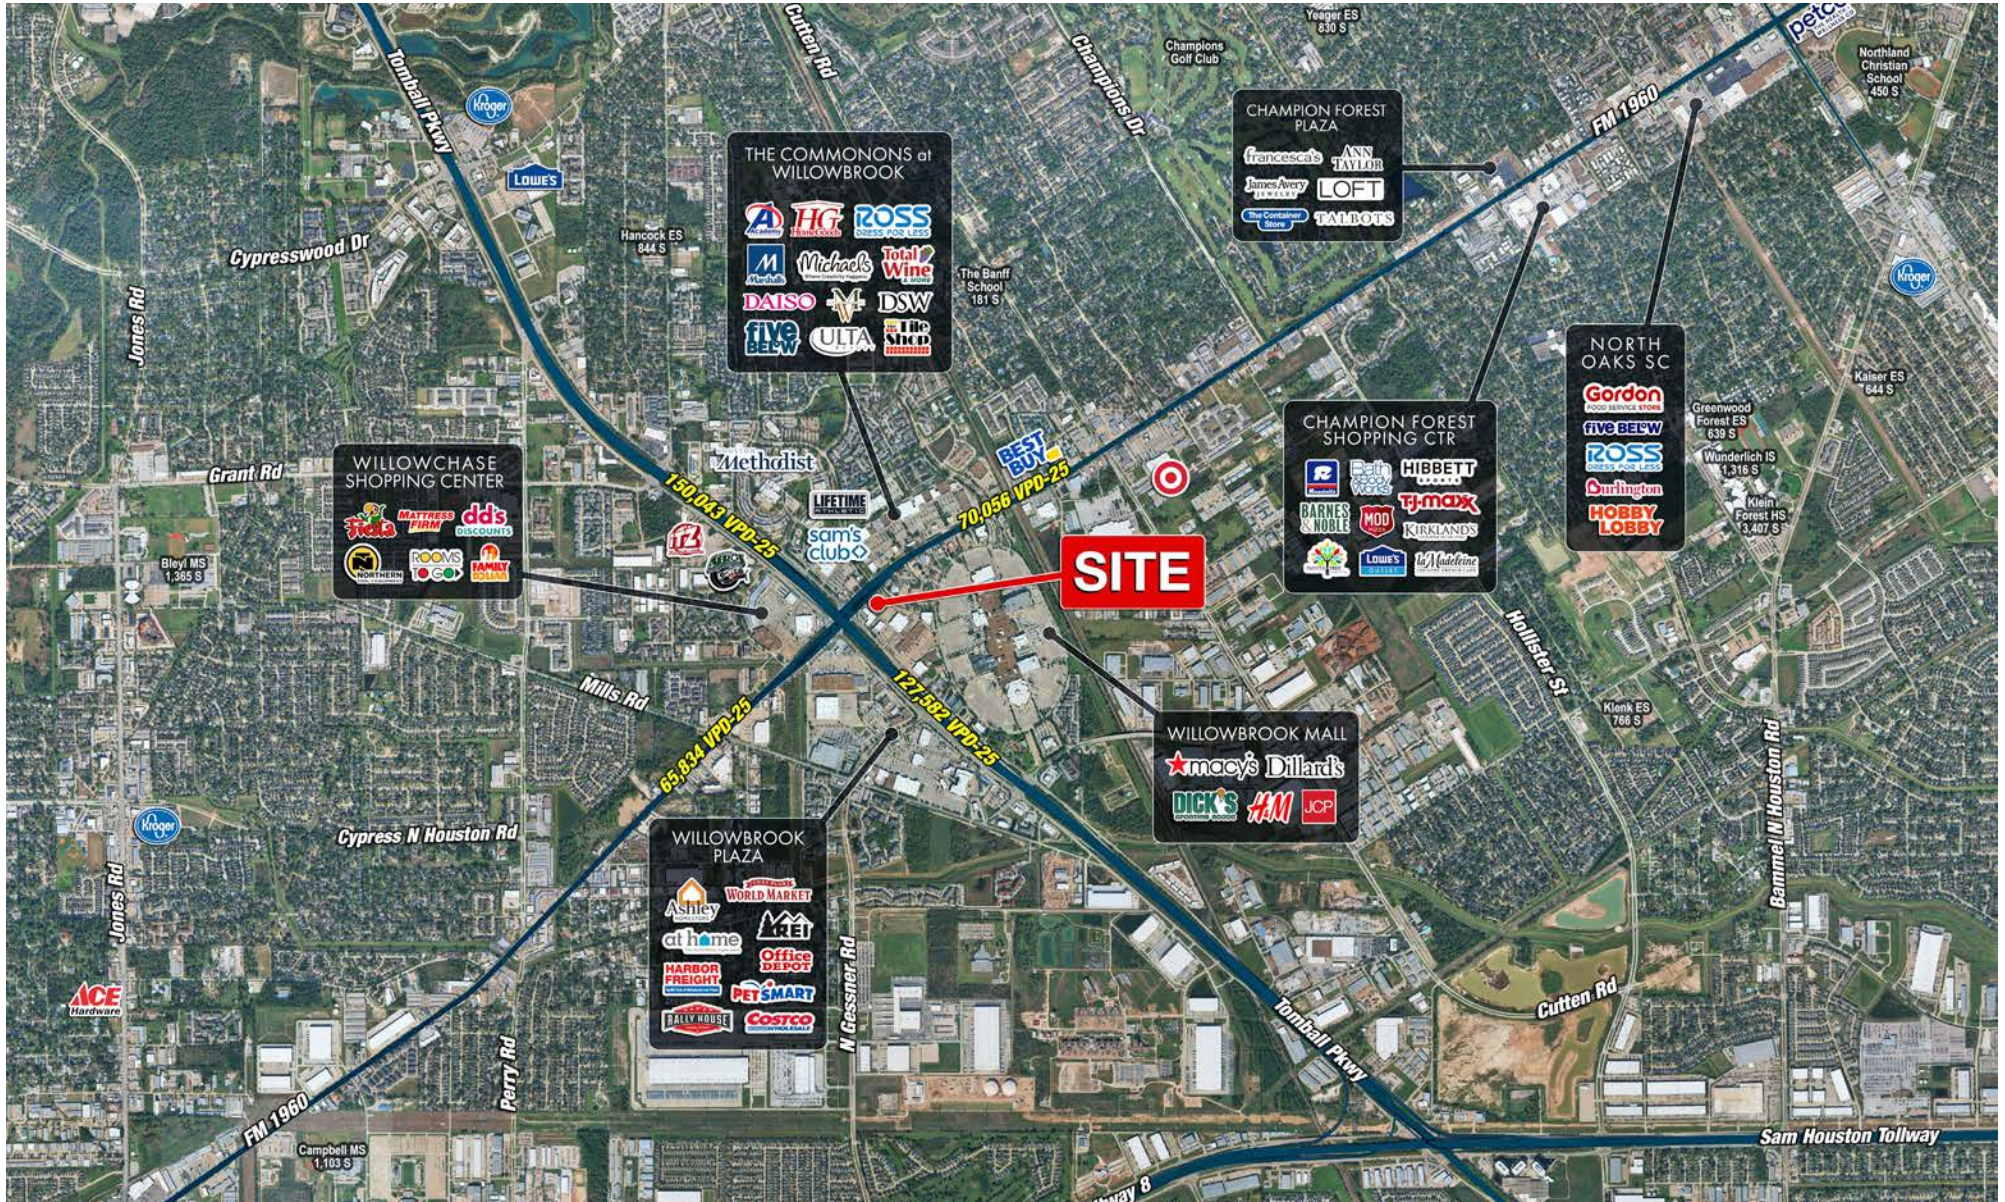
Yeager ES
830 S

petco

Northland Christian School
450 S

Champions Golf Club

Cutten Rd

Champions Dr

Tomball Pkwy

Kroger

Lowe's

CHAMPION FOREST PLAZA
francesca's
ANN TAYLOR
James Avery
LOFT
The Container Store
TALBOTS

FM 1960

THE COMMONONS at WILLOWBROOK
Academy
HG HomeGoods
ROSS DRESS FOR LESS
Marshalls
Michaels
Total Wine & more
DAISO
DSW
five BELOW
ULTA
Tile Shop

Hancock ES
844 S

The Banff School
181 S

Cypresswood Dr

Jones Rd

Kroger

Kaiser ES
644 S

NORTH OAKS SC
Gordon FOOD SERVICE STORE
five BEL'W
ROSS DRESS FOR LESS
Burlington
HOBBY LOBBY

Greenwood Forest ES
639 S

Wunderlich IS
1,316 S

Klein Forest HS
3,407 S

CHAMPION FOREST SHOPPING CTR
Bed Bath & Beyond
HIBBETT SPORTS
BARNES & NOBLE
MOD
T.J.maxx
KIRKLAND'S
Lowe's OUTLET
la Madeleine

BEST BUY

Methodist

LIFETIME ATHLETIC

sam's club

WILLOWCHASE SHOPPING CENTER
Fiesta
MATTRESS FIRM
dd's DISCOUNTS
NORTHERN
ROOMS TO GO
FAMILY DOLLAR

Grant Rd

150,043 VPD-25

70,056 VPD-25

SITE

Bleyl MS
1,365 S

Mills Rd

Hollister St

65,834 VPD-25

127,582 VPD-25

WILLOWBROOK MALL
macy's
Dillard's
DICK'S SPORTING GOODS
H&M
JCP

Klenk ES
766 S

Bammel N Houston Rd

Kroger

Cypress N Houston Rd

WILLOWBROOK PLAZA
Ashley
World Market
at home
REI
HARBOR FREIGHT
Office DEPOT
PETSMART
BALLY HOUSE
COSTCO WHOLESALE

N Gessner Rd

Jones Rd

ACE Hardware

Cutten Rd

Tomball Pkwy

Perry Rd

FM 1960

Campbell MS
1,103 S

Sam Houston Tollway

Hwy 8